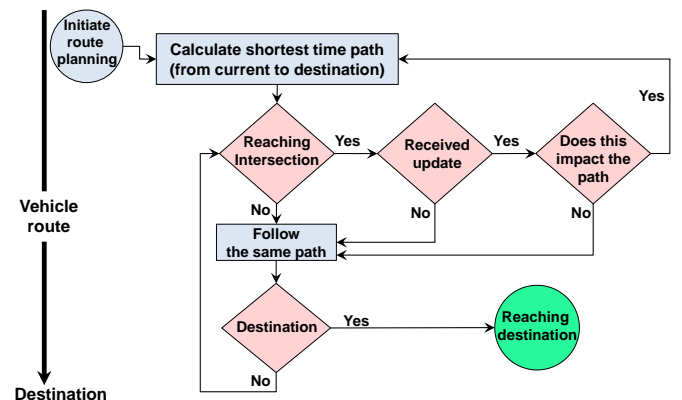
Initiate route planning

Calculate shortest time path (from current to destination)

Yes

Reaching Intersection

Yes

Received update

Yes

Does this impact the path

Vehicle route

No

No

No

Follow the same path

Destination

Yes

Reaching destination

No

Destination